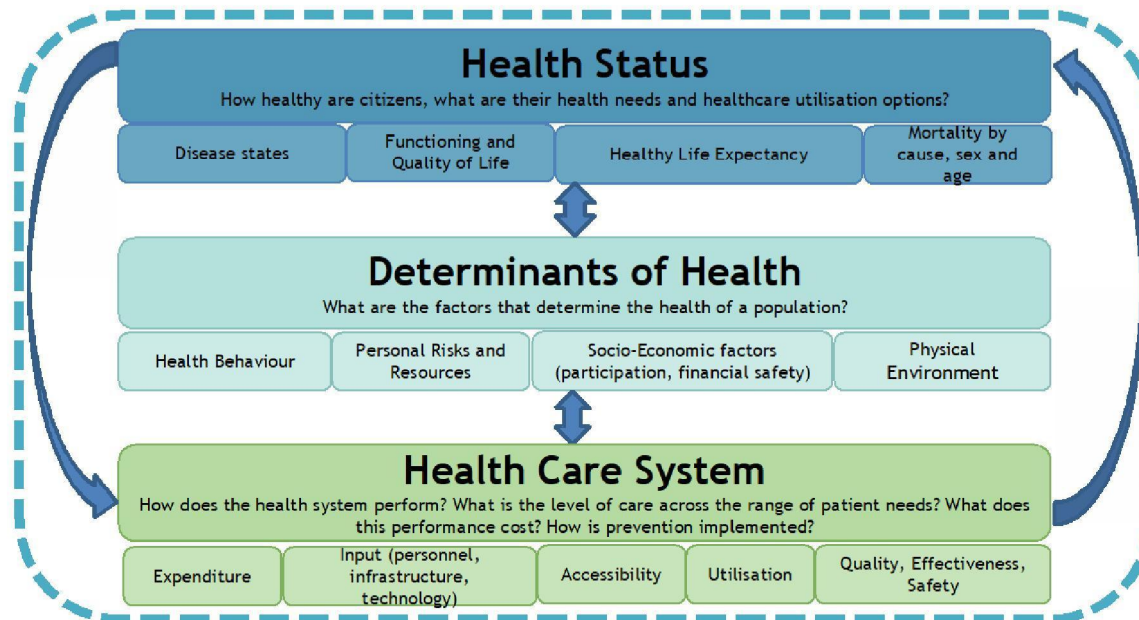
Health Status
How healthy are citizens, what are their health needs and healthcare utilisation options?

Disease states

Functioning and Quality of Life

Healthy Life Expectancy

Mortality by cause, sex and age

Determinants of Health
What are the factors that determine the health of a population?

Health Behaviour

Personal Risks and Resources

Socio-Economic factors (participation, financial safety)

Physical Environment

Health Care System
How does the health system perform? What is the level of care across the range of patient needs? What does this performance cost? How is prevention implemented?

Expenditure

Input (personnel, infrastructure, technology)

Accessibility

Utilisation

Quality, Effectiveness, Safety